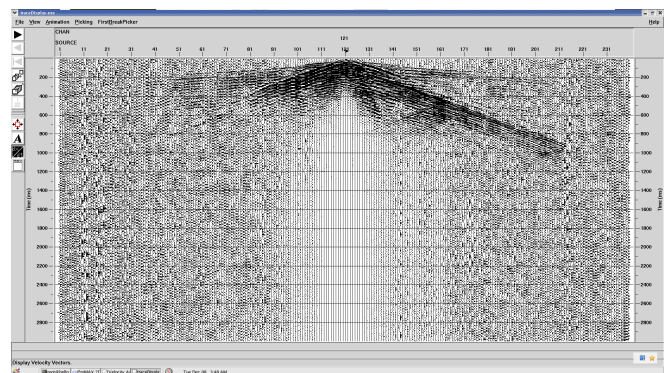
suxwigb.exe

File View Animation Picking FirstBreakPicker Help

CHAN
SOURCE
121
1 11 21 31 41 51 61 71 81 91 101 111 121 131 141 151 161 171 181 191 201 211 221 231

200
400
600
800
1000
1200
1400
1600
1800
2000
2200
2400
2600
2800

Time (ms)

200
400
600
800
1000
1200
1400
1600
1800
2000
2200
2400
2600
2800

Time (ms)

Display Velocity Vectors.

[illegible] Tue Dec 08 2:49 AM